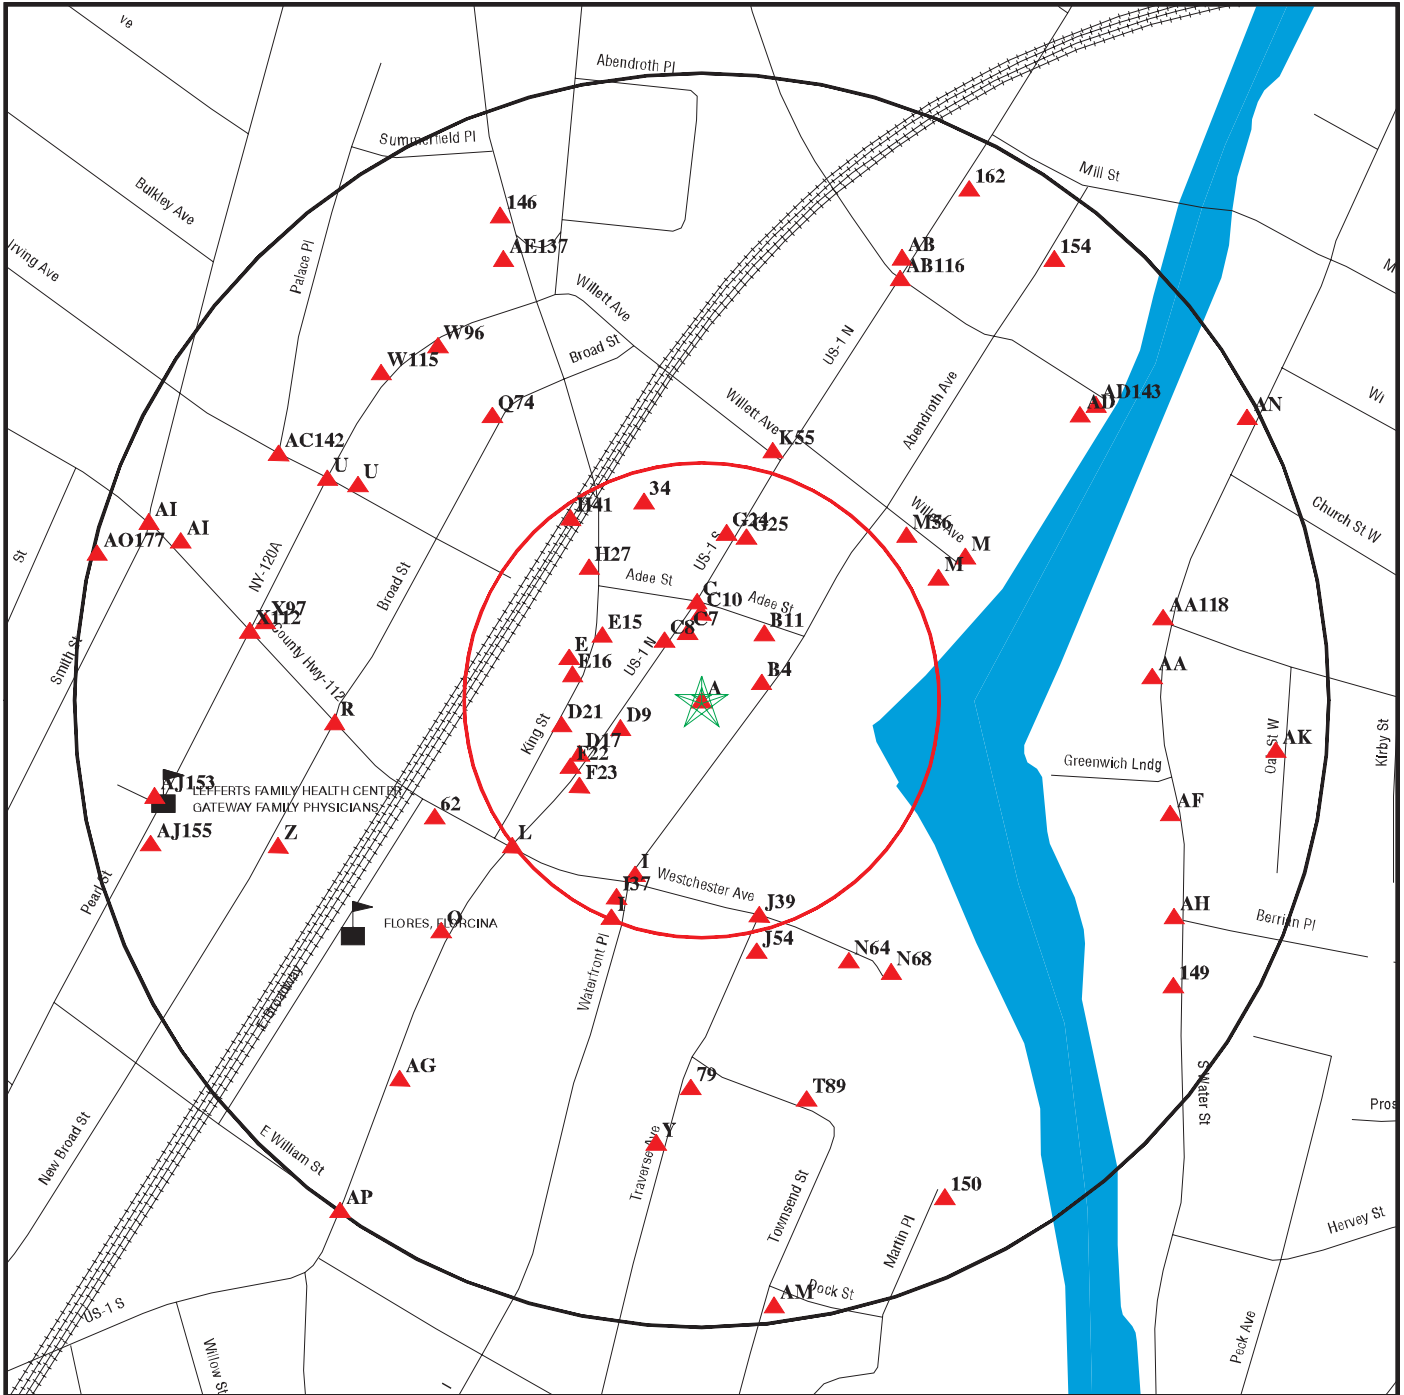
ve
Abendroth Pl
Summerfield Pl
Bulkley Ave
Irving Ave
Palace Pl
146
AE137
Willett Ave
Broad St
W96
W115
Q74
AC142
U
U
Willett Ave
K55
US-1 N
Abendroth Ave
162
Mill St
AB
AB116
154
AD
AD143
AN
Wi
Church St W
M
AI
AI
AO177
St
NY-120A
Broad St
H41
34
H27
G24
G25
US-1 S
M56
Willett Ave
M
M
Adee St
C
C10
Adee St
B11
AA118
X97
X112
County Hwy-112
Smith St
E15
E
E16
C8
C7
US-1 N
AA
B4
A
R
King St
D21
D9
D17
E22
F23
Greenwich Lndg
Oak St W
AK
Kirby St
AJ153
LEFFERTS FAMILY HEALTH CENTER
GATEWAY FAMILY PHYSICIANS
62
AJ155
Z
L
AF
Pearl St
I
I37
I
Westchester Ave
J39
AH
Berrian Pl
FLORES, FLORCINA
O
J54
N64
N68
149
Broadway
Waterfront Pl
AG
79
T89
S Water St
Pros
New Broad St
E William St
Y
Traverse Ave
Townsend St
150
Hervey St
AP
Martin Pl
AM
Dock St
US-1 S
Willow St
Peck Ave